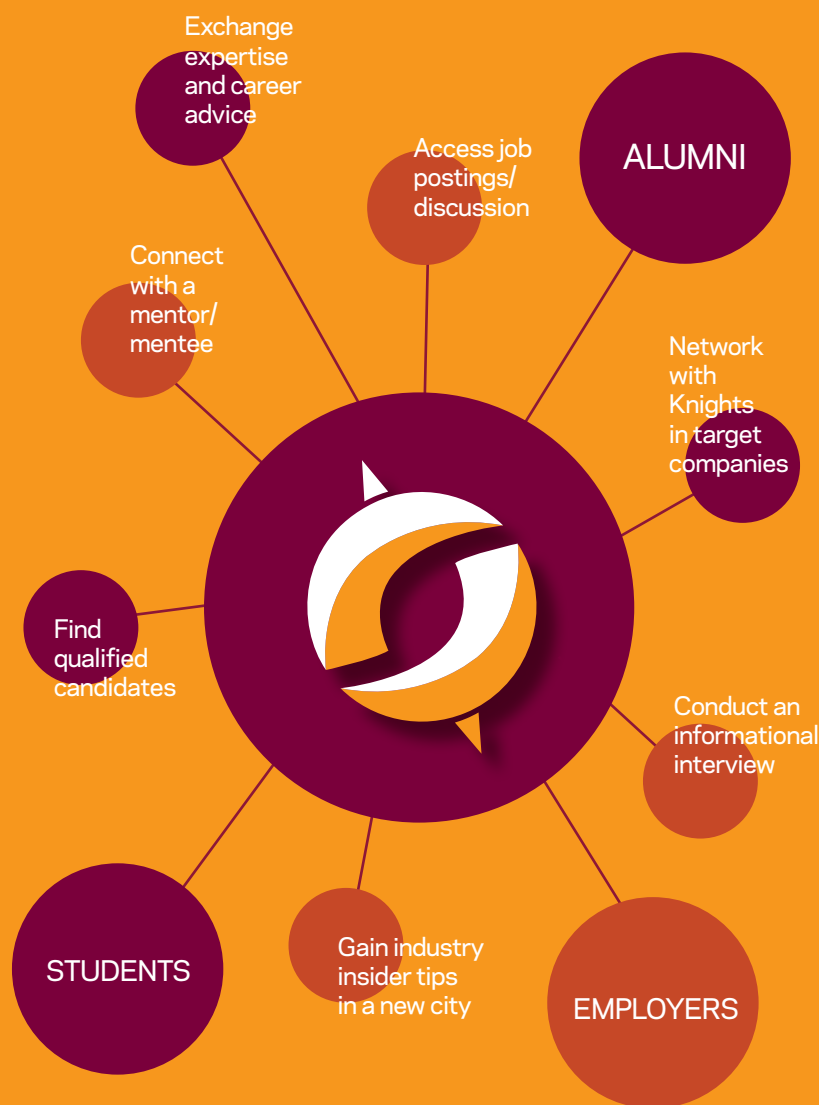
Exchange expertise and career advice

Access job postings/ discussion

ALUMNI

Connect with a mentor/ mentee

Network with Knights in target companies

Find qualified candidates

Conduct an informational interview

STUDENTS

Gain industry insider tips in a new city

EMPLOYERS